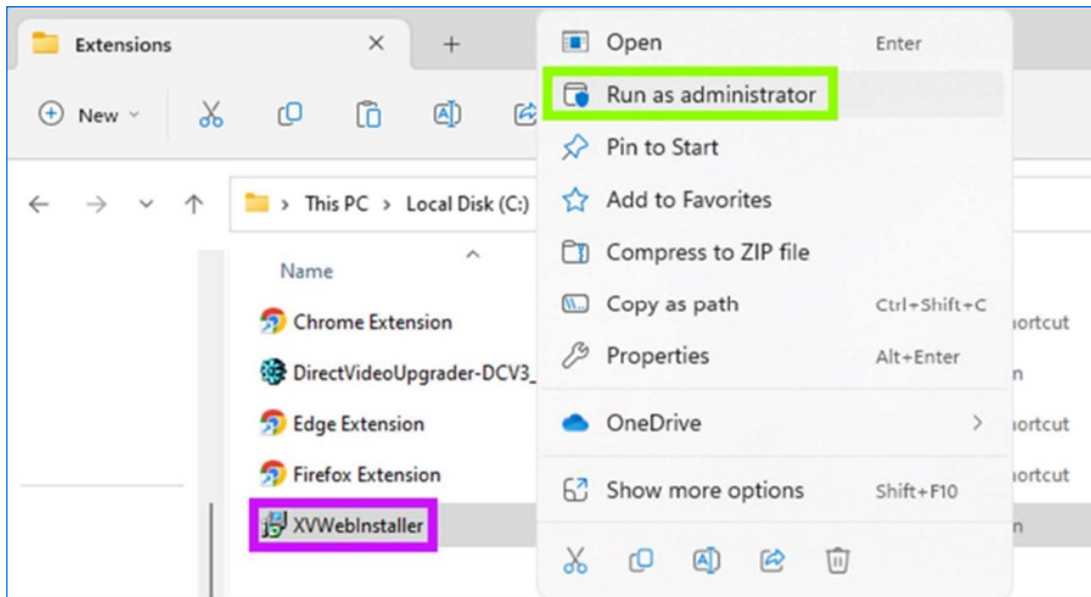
Extensions
New
This PC > Local Disk (C:)
Name
Chrome Extension
DirectVideoUpgrader-DCV3_
Edge Extension
Firefox Extension
XVWebInstaller
ortcut
n
ortcut
ortcut
n

Open Enter
Run as administrator
Pin to Start
Add to Favorites
Compress to ZIP file
Copy as path Ctrl+Shift+C
Properties Alt+Enter
OneDrive >
Show more options Shift+F10